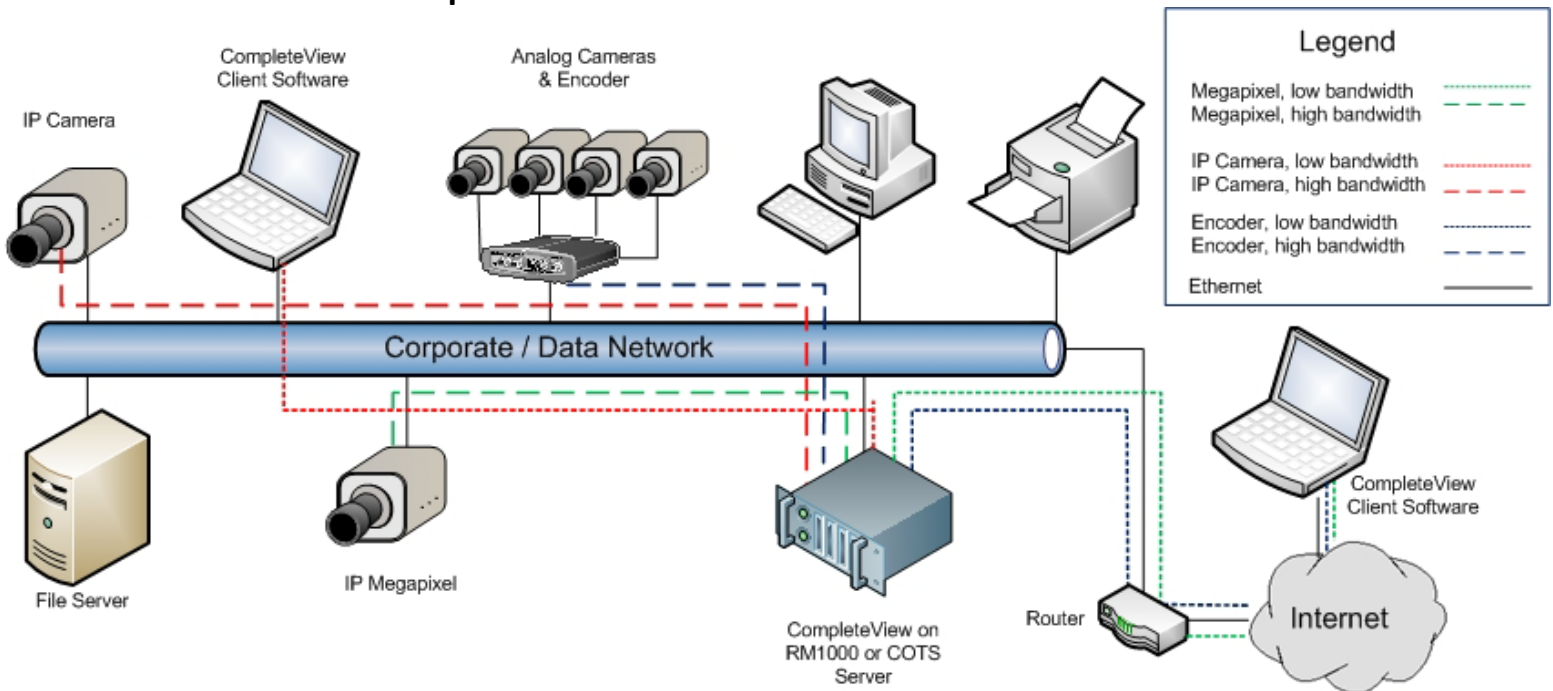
Legend

Megapixel, low bandwidth
Megapixel, high bandwidth

IP Camera, low bandwidth
IP Camera, high bandwidth

Encoder, low bandwidth
Encoder, high bandwidth

Ethernet

IP Camera

CompleteView Client Software

Analog Cameras & Encoder

Corporate / Data Network

File Server

IP Megapixel

CompleteView on RM1000 or COTS Server

Router

CompleteView Client Software

Internet